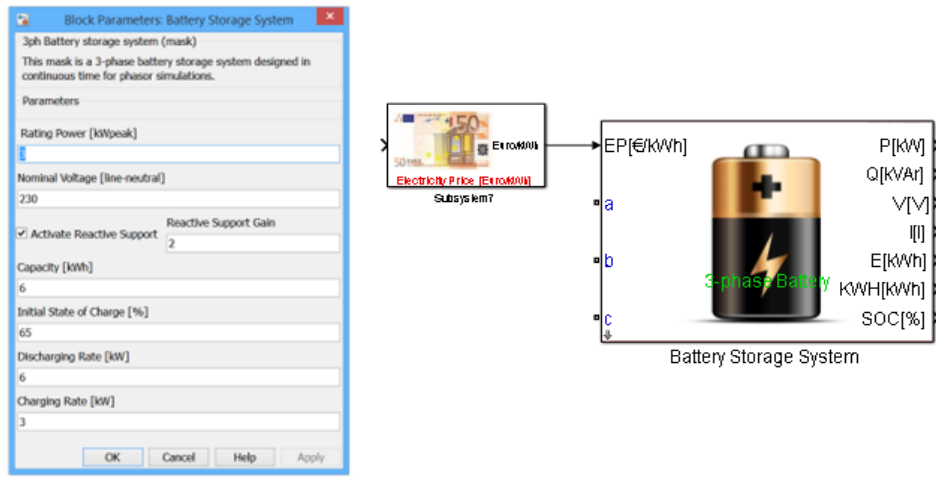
Block Parameters: Battery Storage System

3ph Battery storage system (mask)

This mask is a 3-phase battery storage system designed in continuous time for phasor simulations.

Parameters

Rating Power [kWpeak]

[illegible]

Nominal Voltage [line-neutral]

230

Activate Reactive Support

Reactive Support Gain

2

Capacity [kWh]

6

Initial State of Charge [%]

65

Discharging Rate [kW]

6

Charging Rate [kW]

3

OK Cancel Help Apply

Euro/kWh

Electricity Price [Euro/kWh]

Subsystem7

EP[€/kWh]

a

b

c

3-phase Battery

P[kW]

Q[kVAr]

V[V]

I[I]

E[kWh]

KWH[kWh]

SOC[%]

Battery Storage System